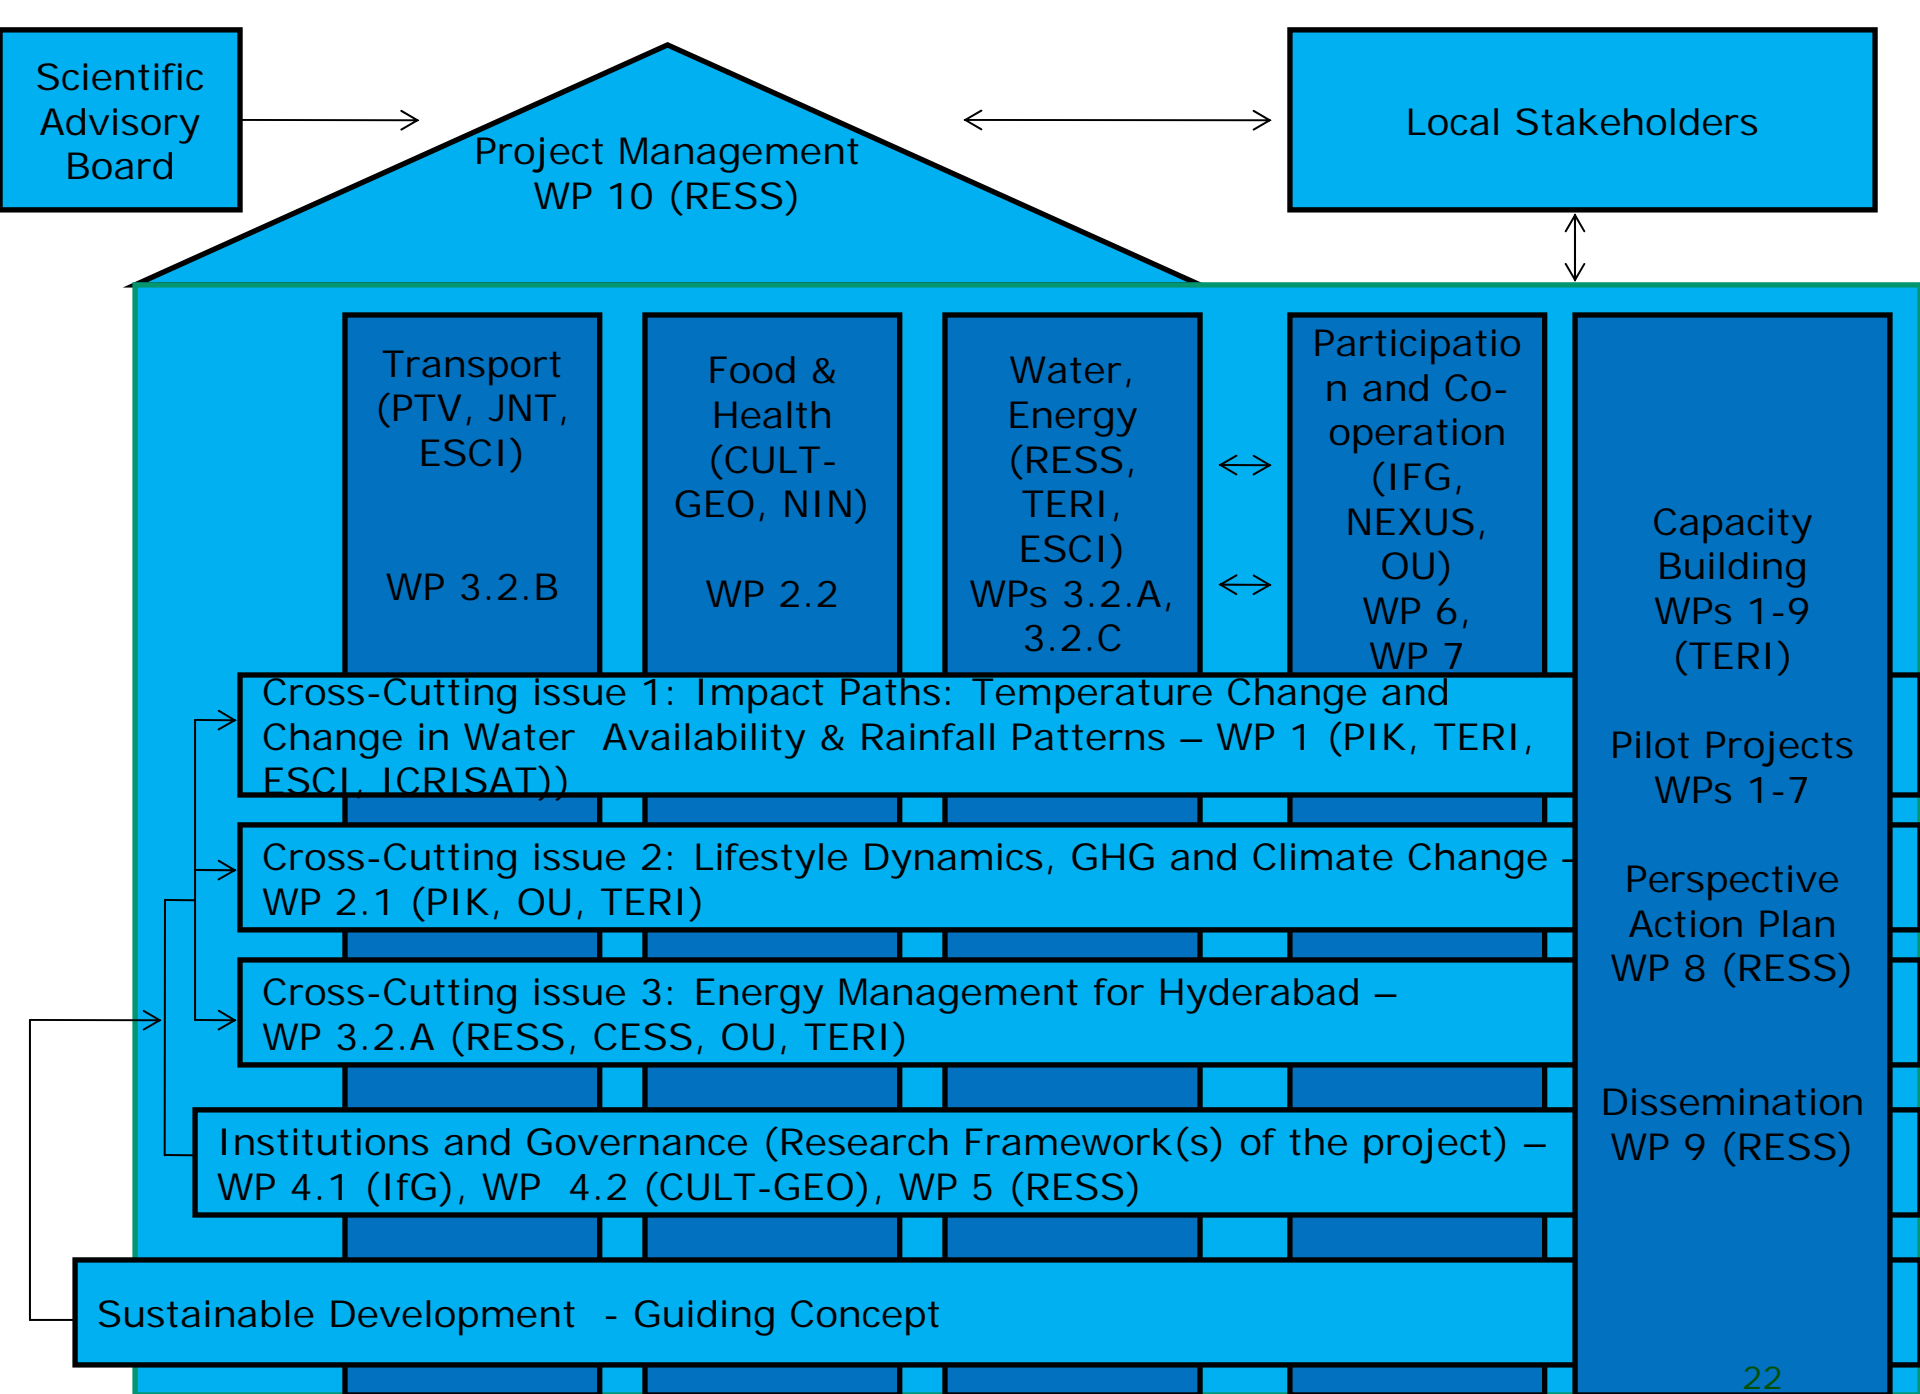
Scientific Advisory Board

Project Management
WP 10 (RESS)

Local Stakeholders

Transport (PTV, JNT, ESCI)

WP 3.2.B

Food & Health (CULT-GEO, NIN)

WP 2.2

Water, Energy (RESS, TERI, ESCI)
WPs 3.2.A, 3.2.C

Participation and Co-operation (IFG, NEXUS, OU)
WP 6, WP 7

Capacity Building
WPs 1-9 (TERI)

Pilot Projects
WPs 1-7

Perspective Action Plan
WP 8 (RESS)

Dissemination
WP 9 (RESS)

Cross-Cutting issue 1: Impact Paths: Temperature Change and Change in Water Availability & Rainfall Patterns – WP 1 (PIK, TERI, ESCI, ICRISAT))

Cross-Cutting issue 2: Lifestyle Dynamics, GHG and Climate Change – WP 2.1 (PIK, OU, TERI)

Cross-Cutting issue 3: Energy Management for Hyderabad – WP 3.2.A (RESS, CESS, OU, TERI)

Institutions and Governance (Research Framework(s) of the project) – WP 4.1 (IfG), WP 4.2 (CULT-GEO), WP 5 (RESS)

Sustainable Development - Guiding Concept

22